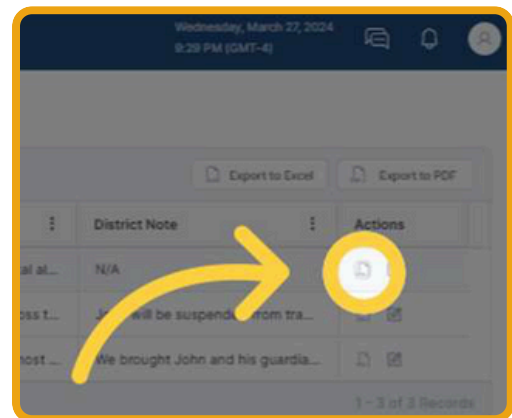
Wednesday, March 27, 2024
9:29 PM (GMT-4)

Export to Excel
Export to PDF

| | District Note | Actions |
|---|---|---|
| al al... | N/A | |
| oss t... | J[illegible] will be suspend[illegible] from tra... | |
| nost ... | We brought John and his guardia... | |

1 - 3 of 3 Records